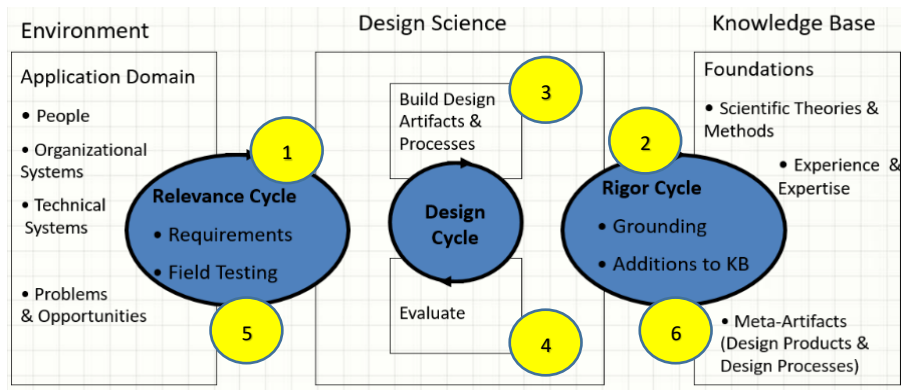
Environment

Design Science

Knowledge Base

Application Domain

• People

• Organizational Systems

• Technical Systems

• Problems & Opportunities

1

Relevance Cycle

• Requirements

• Field Testing

5

Build Design Artifacts & Processes

3

Design Cycle

Evaluate

4

2

Rigor Cycle

• Grounding

• Additions to KB

6

Foundations

• Scientific Theories & Methods

• Experience & Expertise

• Meta-Artifacts (Design Products & Design Processes)